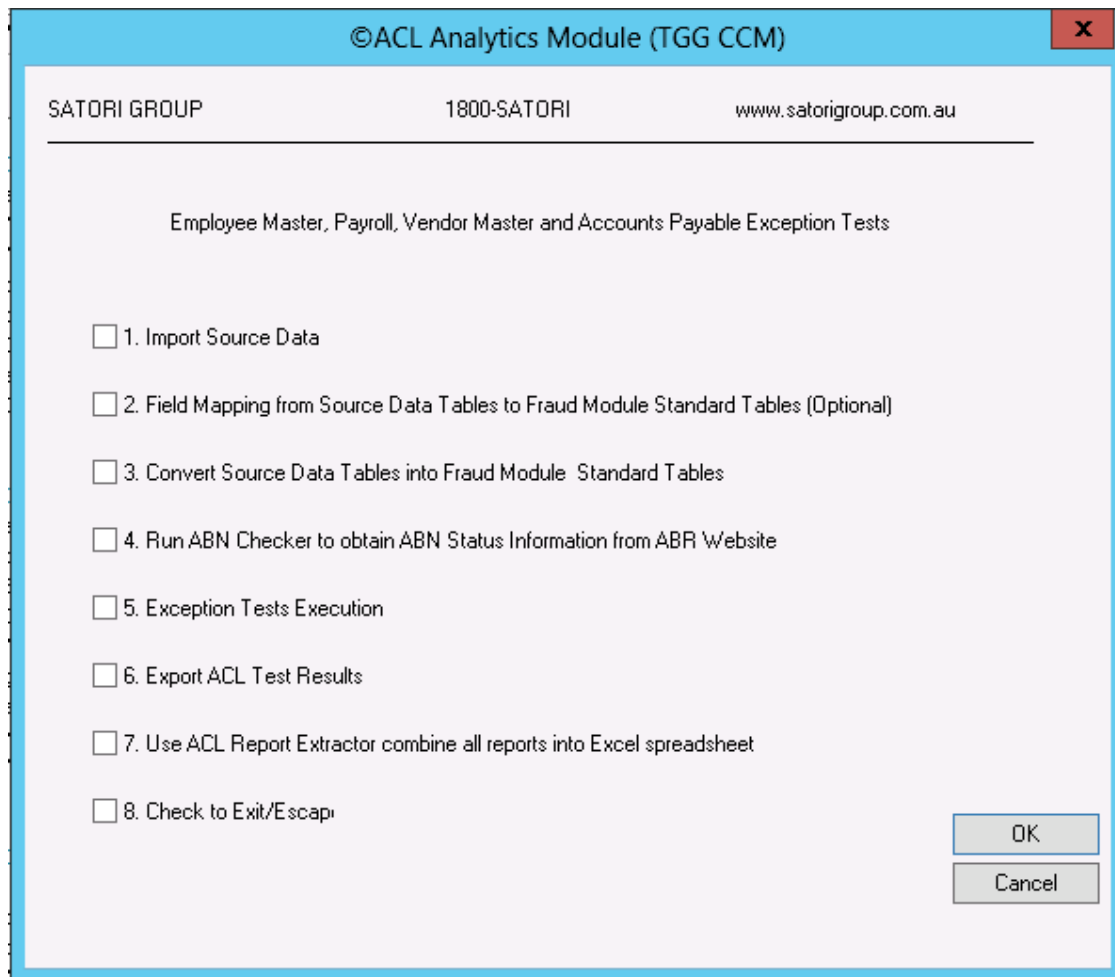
©ACL Analytics Module (TGG CCM)

x

SATORI GROUP

1800-SATORI

www.satorigroup.com.au

Employee Master, Payroll, Vendor Master and Accounts Payable Exception Tests

1. Import Source Data

2. Field Mapping from Source Data Tables to Fraud Module Standard Tables (Optional)

3. Convert Source Data Tables into Fraud Module Standard Tables

4. Run ABN Checker to obtain ABN Status Information from ABR Website

5. Exception Tests Execution

6. Export ACL Test Results

7. Use ACL Report Extractor combine all reports into Excel spreadsheet

8. Check to Exit/Escap

OK

Cancel